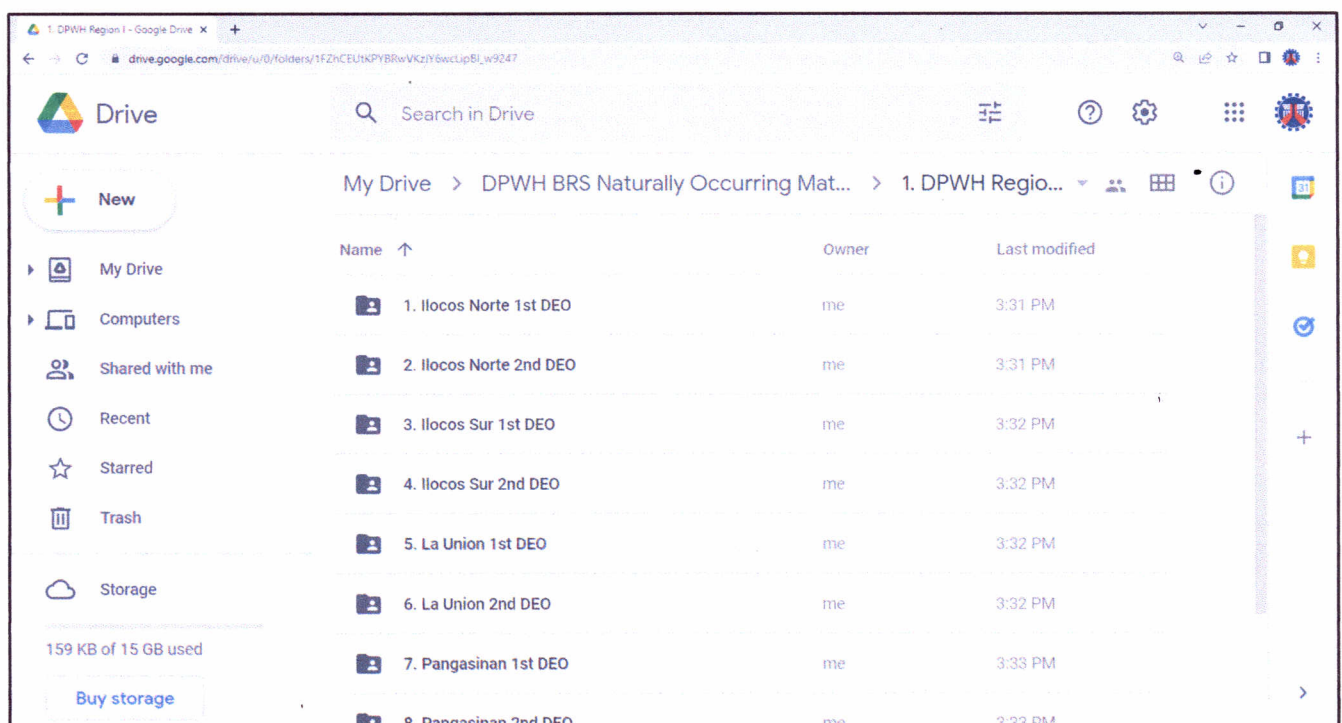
1. DPWH Region I - Google Drive ×

drive.google.com/drive/u/0/folders/1FZhCEUtKPYBRwVKzjY6wcLipBl_w9247

Drive

Search in Drive

New

My Drive

Computers

Shared with me

Recent

Starred

Trash

Storage

159 KB of 15 GB used

Buy storage

My Drive > DPWH BRS Naturally Occurring Mat... > 1. DPWH Regio...

| Name ↑ | Owner | Last modified |
|---|---|---|
| 1. Ilocos Norte 1st DEO | me | 3:31 PM |
| 2. Ilocos Norte 2nd DEO | me | 3:31 PM |
| 3. Ilocos Sur 1st DEO | me | 3:32 PM |
| 4. Ilocos Sur 2nd DEO | me | 3:32 PM |
| 5. La Union 1st DEO | me | 3:32 PM |
| 6. La Union 2nd DEO | me | 3:32 PM |
| 7. Pangasinan 1st DEO | me | 3:33 PM |
| 8. Pangasinan 2nd DEO | me | 3:33 PM |

31